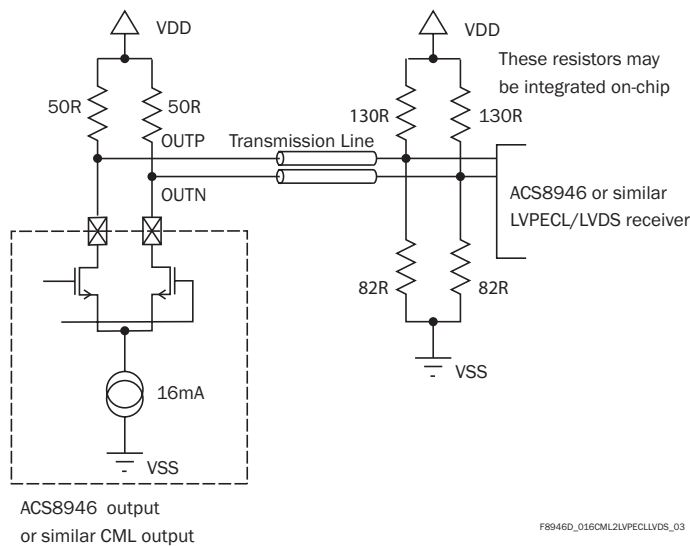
VDD

VDD

These resistors may be integrated on-chip

50R

50R

130R

130R

OUTP

Transmission Line

OUTN

ACS8946 or similar LVPECL/LVDS receiver

82R

82R

VSS

16mA

VSS

ACS8946 output or similar CML output

F8946D_016CML2LVPECLLVDS_03